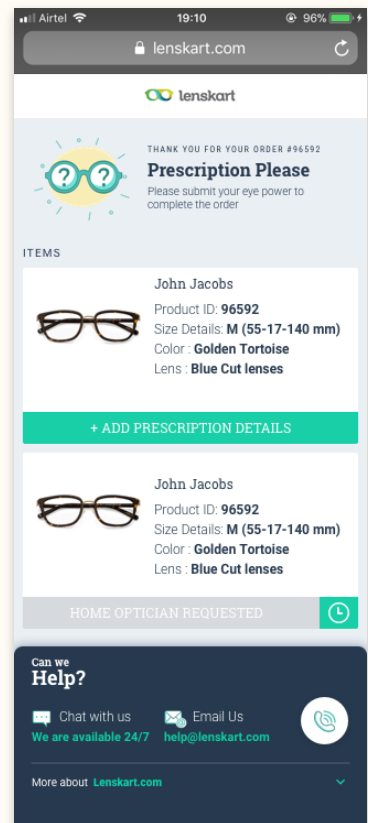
Airtel 19:10 96%

lenskart.com

lenskart

THANK YOU FOR YOUR ORDER #96592

Prescription Please

Please submit your eye power to complete the order

ITEMS

John Jacobs

Product ID: **96592**

Size Details: **M (55-17-140 mm)**

Color : **Golden Tortoise**

Lens : **Blue Cut lenses**

+ ADD PRESCRIPTION DETAILS

John Jacobs

Product ID: **96592**

Size Details: **M (55-17-140 mm)**

Color : **Golden Tortoise**

Lens : **Blue Cut lenses**

HOME OPTICIAN REQUESTED

Can we

Help?

Chat with us

We are available 24/7

Email Us

help@lenskart.com

More about Lenskart.com